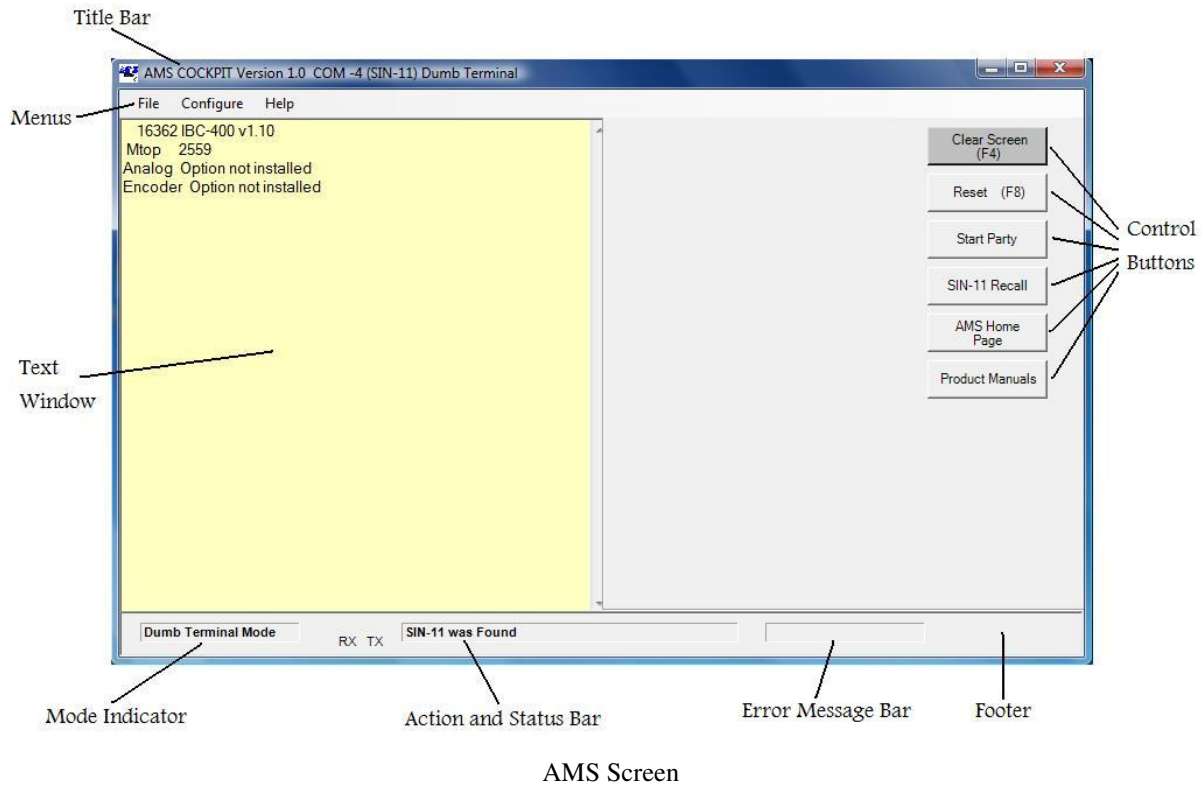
Title Bar

AMS COCKPIT Version 1.0 COM -4 (SIN-11) Dumb Terminal

Menus

File Configure Help

16362 IBC-400 v1.10
Mtop 2559
Analog Option not installed
Encoder Option not installed

Clear Screen (F4)

Reset (F8)

Start Party

SIN-11 Recall

AMS Home Page

Product Manuals

Control Buttons

Text Window

Dumb Terminal Mode

RX TX

SIN-11 was Found

Mode Indicator

Action and Status Bar

Error Message Bar

Footer

AMS Screen